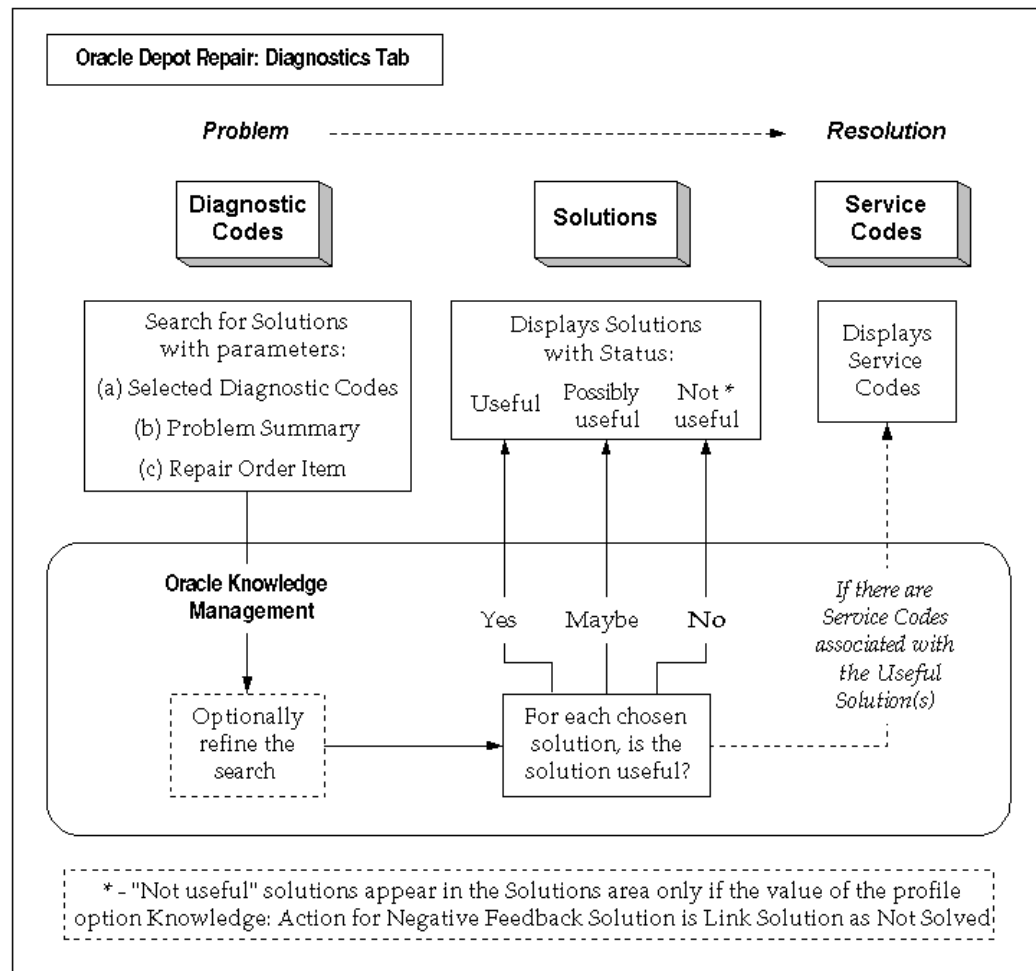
Oracle Depot Repair: Diagnostics Tab

Problem

Resolution

Diagnostic Codes

Solutions

Service Codes

Search for Solutions with parameters:
(a) Selected Diagnostic Codes
(b) Problem Summary
(c) Repair Order Item

Displays Solutions with Status:
Useful
Possibly useful
Not * useful

Displays Service Codes

Oracle Knowledge Management

Yes
Maybe
No

If there are Service Codes associated with the Useful Solution(s)

Optionally refine the search

For each chosen solution, is the solution useful?

* - "Not useful" solutions appear in the Solutions area only if the value of the profile option Knowledge: Action for Negative Feedback Solution is Link Solution as Not Solved